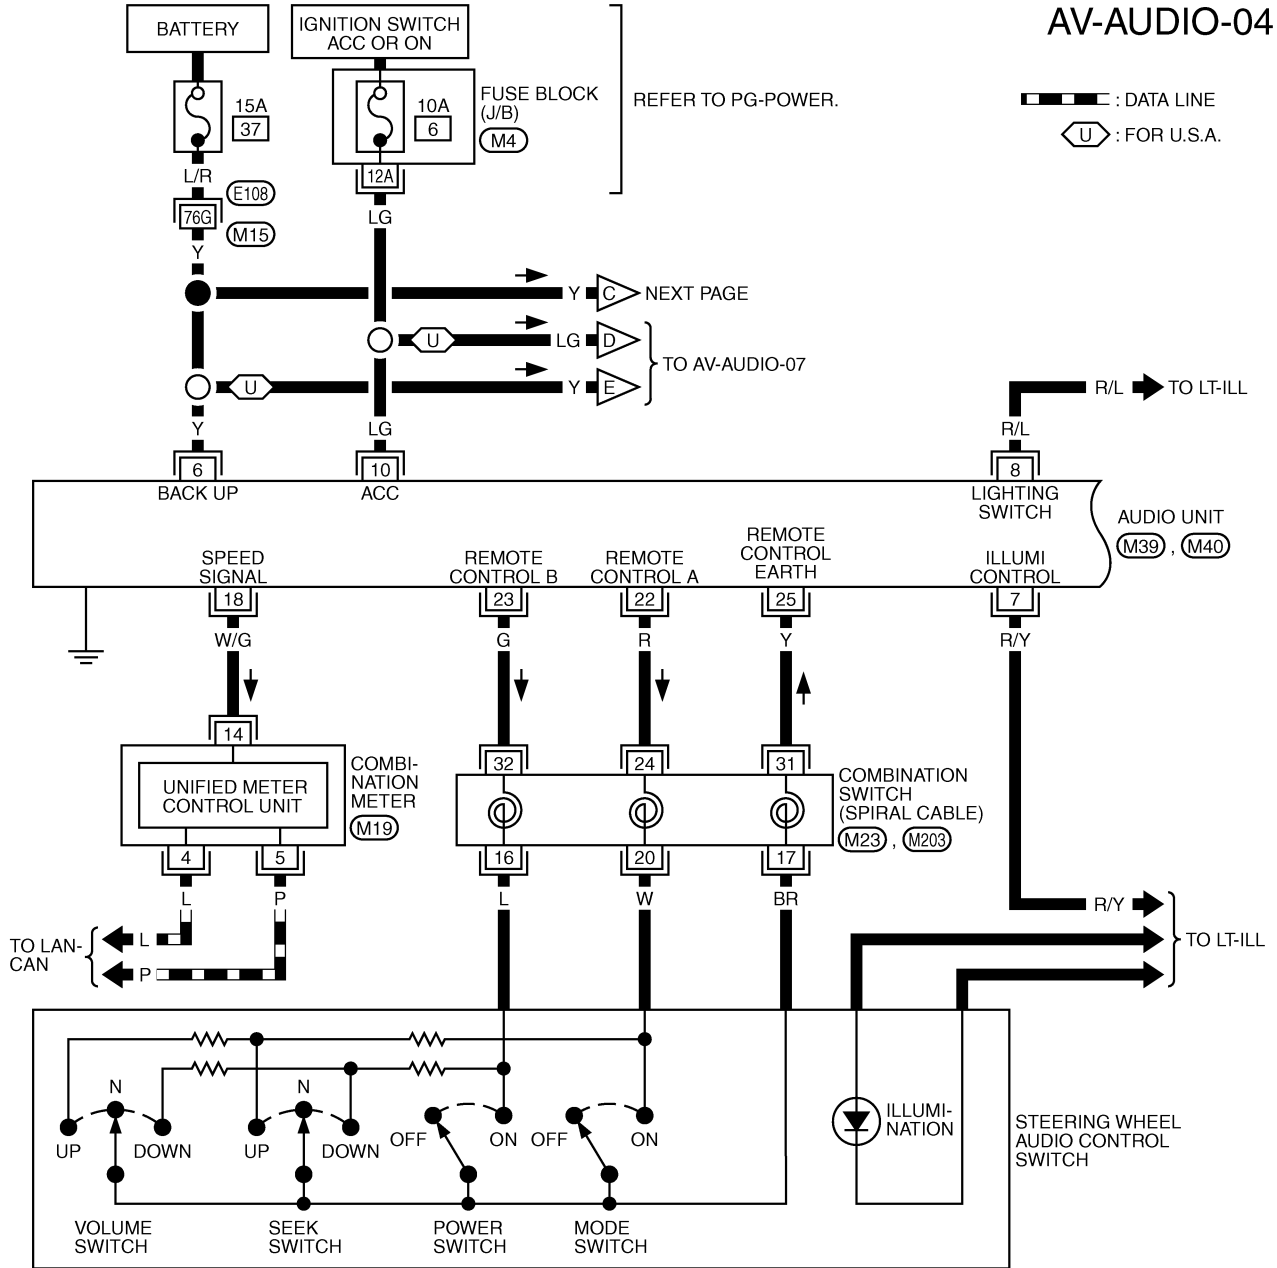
AV-AUDIO-04

BATTERY

IGNITION SWITCH ACC OR ON

15A
37

10A
6

FUSE BLOCK (J/B)
M4

REFER TO PG-POWER.

: DATA LINE

U : FOR U.S.A.

12A

L/R

E108

76G

M15

Y

LG

Y C NEXT PAGE

U LG D

TO AV-AUDIO-07

U Y E

R/L TO LT-ILL

Y

LG

R/L

6
BACK UP

10
ACC

8
LIGHTING SWITCH

AUDIO UNIT
M39 , M40

SPEED SIGNAL
18

REMOTE CONTROL B
23

REMOTE CONTROL A
22

REMOTE CONTROL EARTH
25

ILLUMI CONTROL
7

W/G

G

R

Y

R/Y

14

UNIFIED METER CONTROL UNIT

COMBINATION METER
M19

32

24

31

COMBINATION SWITCH (SPIRAL CABLE)
M23 , M203

4

5

16

20

17

L

P

L

W

BR

R/Y

TO LAN-CAN

L

P

TO LT-ILL

N

N

UP

DOWN

UP

DOWN

OFF

ON

OFF

ON

ILLUMI-NATION

STEERING WHEEL AUDIO CONTROL SWITCH

VOLUME SWITCH

SEEK SWITCH

POWER SWITCH

MODE SWITCH